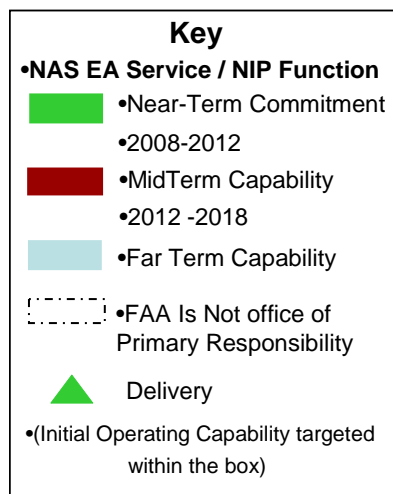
Key

•NAS EA Service / NIP Function

•Near-Term Commitment

•2008-2012

•MidTerm Capability

•2012 -2018

•Far Term Capability

•FAA Is Not office of Primary Responsibility

Delivery

•(Initial Operating Capability targeted within the box)